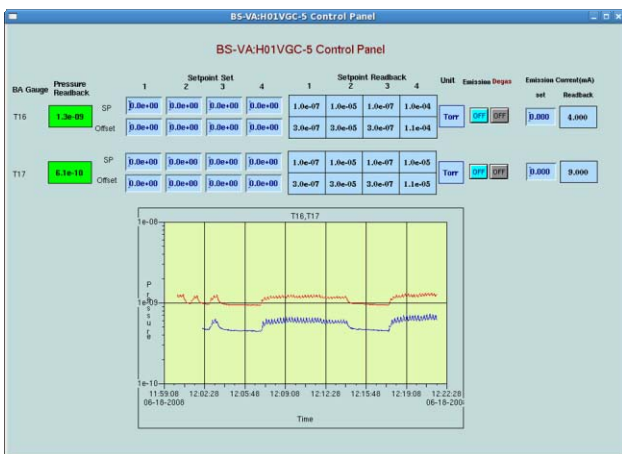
BS-VA:H01VGC-5 Control Panel

BS-VA:H01VGC-5 Control Panel

BA Gauge | Pressure Readback | Setpoint Set 1 2 3 4 | Setpoint Readback 1 2 3 4 | Unit | Emission Degas | Emission Current(mA) set Readback

T16 1.3e-09
SP 0.0e+00 0.0e+00 0.0e+00 0.0e+00 | 1.0e-07 1.0e-05 1.0e-07 1.0e-04
Offset 0.0e+00 0.0e+00 0.0e+00 0.0e+00 | 3.0e-07 3.0e-05 3.0e-07 1.1e-04
Torr OFF OFF 0.000 4.000

T17 6.1e-10
SP 0.0e+00 0.0e+00 0.0e+00 0.0e+00 | 1.0e-07 1.0e-05 1.0e-07 1.0e-05
Offset 0.0e+00 0.0e+00 0.0e+00 0.0e+00 | 3.0e-07 3.0e-05 3.0e-07 1.1e-05
Torr OFF OFF 0.000 9.000

T16,T17
1e-08
P r e s s u r e
1e-09
1e-10
11:59:08 06-18-2008
12:02:28
12:05:48
12:09:08
12:12:28
12:15:48
12:19:08
12:22:28 06-18-200
Time